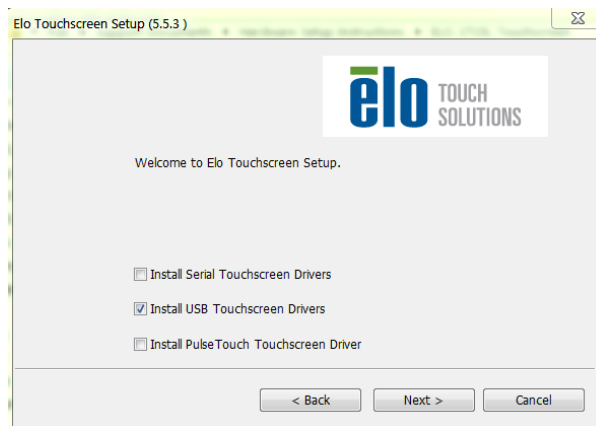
Elo Touchscreen Setup (5.5.3 )

elo TOUCH SOLUTIONS

Welcome to Elo Touchscreen Setup.

Install Serial Touchscreen Drivers

Install USB Touchscreen Drivers

Install PulseTouch Touchscreen Driver

< Back

Next >

Cancel